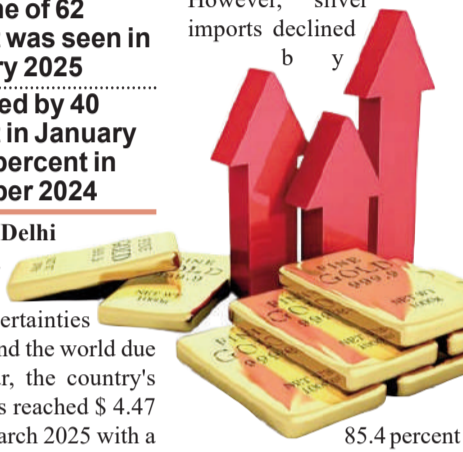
ne of 62
was seen in
ry 2025

ed by 40
in January
percent in
ber 2024

Delhi

However, silver imports declined by

ertainties
nd the world due
r, the country's
s reached $ 4.47
arch 2025 with a

85.4 percent

FINE GOLD 999.9
FINE GOLD 999.9
FINE GOLD 999.9
FINE GOLD 999.9